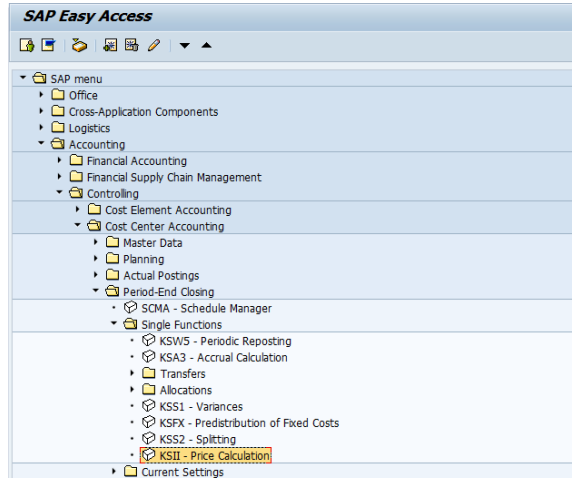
SAP Easy Access

SAP menu
Office
Cross-Application Components
Logistics
Accounting
Financial Accounting
Financial Supply Chain Management
Controlling
Cost Element Accounting
Cost Center Accounting
Master Data
Planning
Actual Postings
Period-End Closing
SCMA - Schedule Manager
Single Functions
KSW5 - Periodic Reposting
KSA3 - Accrual Calculation
Transfers
Allocations
KSS1 - Variances
KSFX - Predistribution of Fixed Costs
KSS2 - Splitting
KSII - Price Calculation
Current Settings